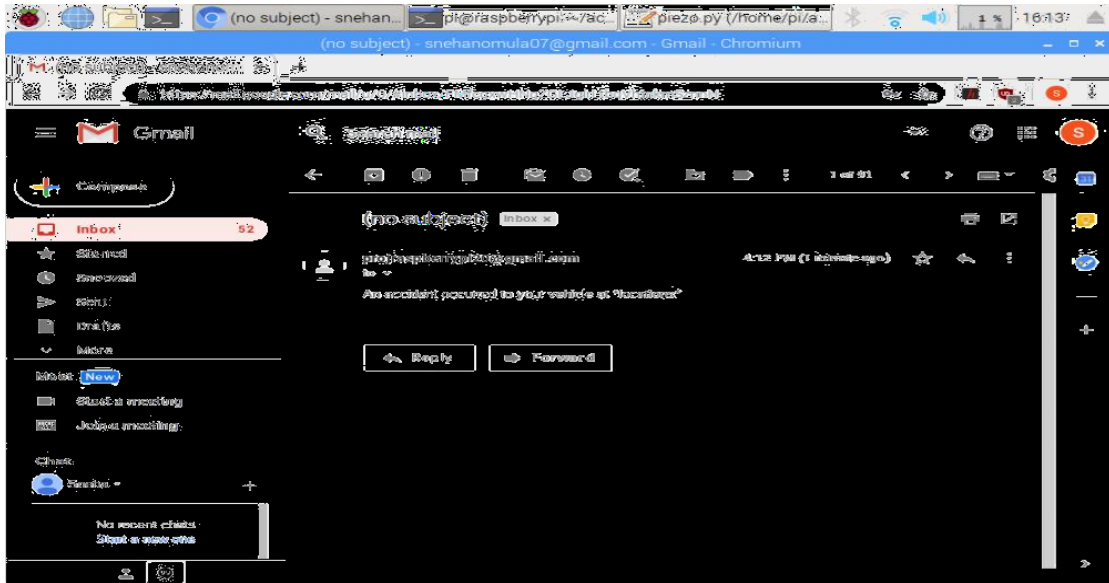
(no subject) - snehan... pi@raspberrypi: ~/ac... piezo.py (/home/pi/a... 1 % 16:13

(no subject) - snehanomula07@gmail.com - Gmail - Chromium

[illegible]

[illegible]

Gmail

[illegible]

Compose

Inbox 52

Starred

Snoozed

Sent

Drafts

More

Meet New

Start a meeting

Join a meeting

Chat

Sneha

No recent chats
Start a new one

1 of 91

(no subject) Inbox ×

pi@raspberrypi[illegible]@gmail.com
to

4:12 PM (1 minute ago)

An accident occured to your vehicle at "location"

Reply

Forward